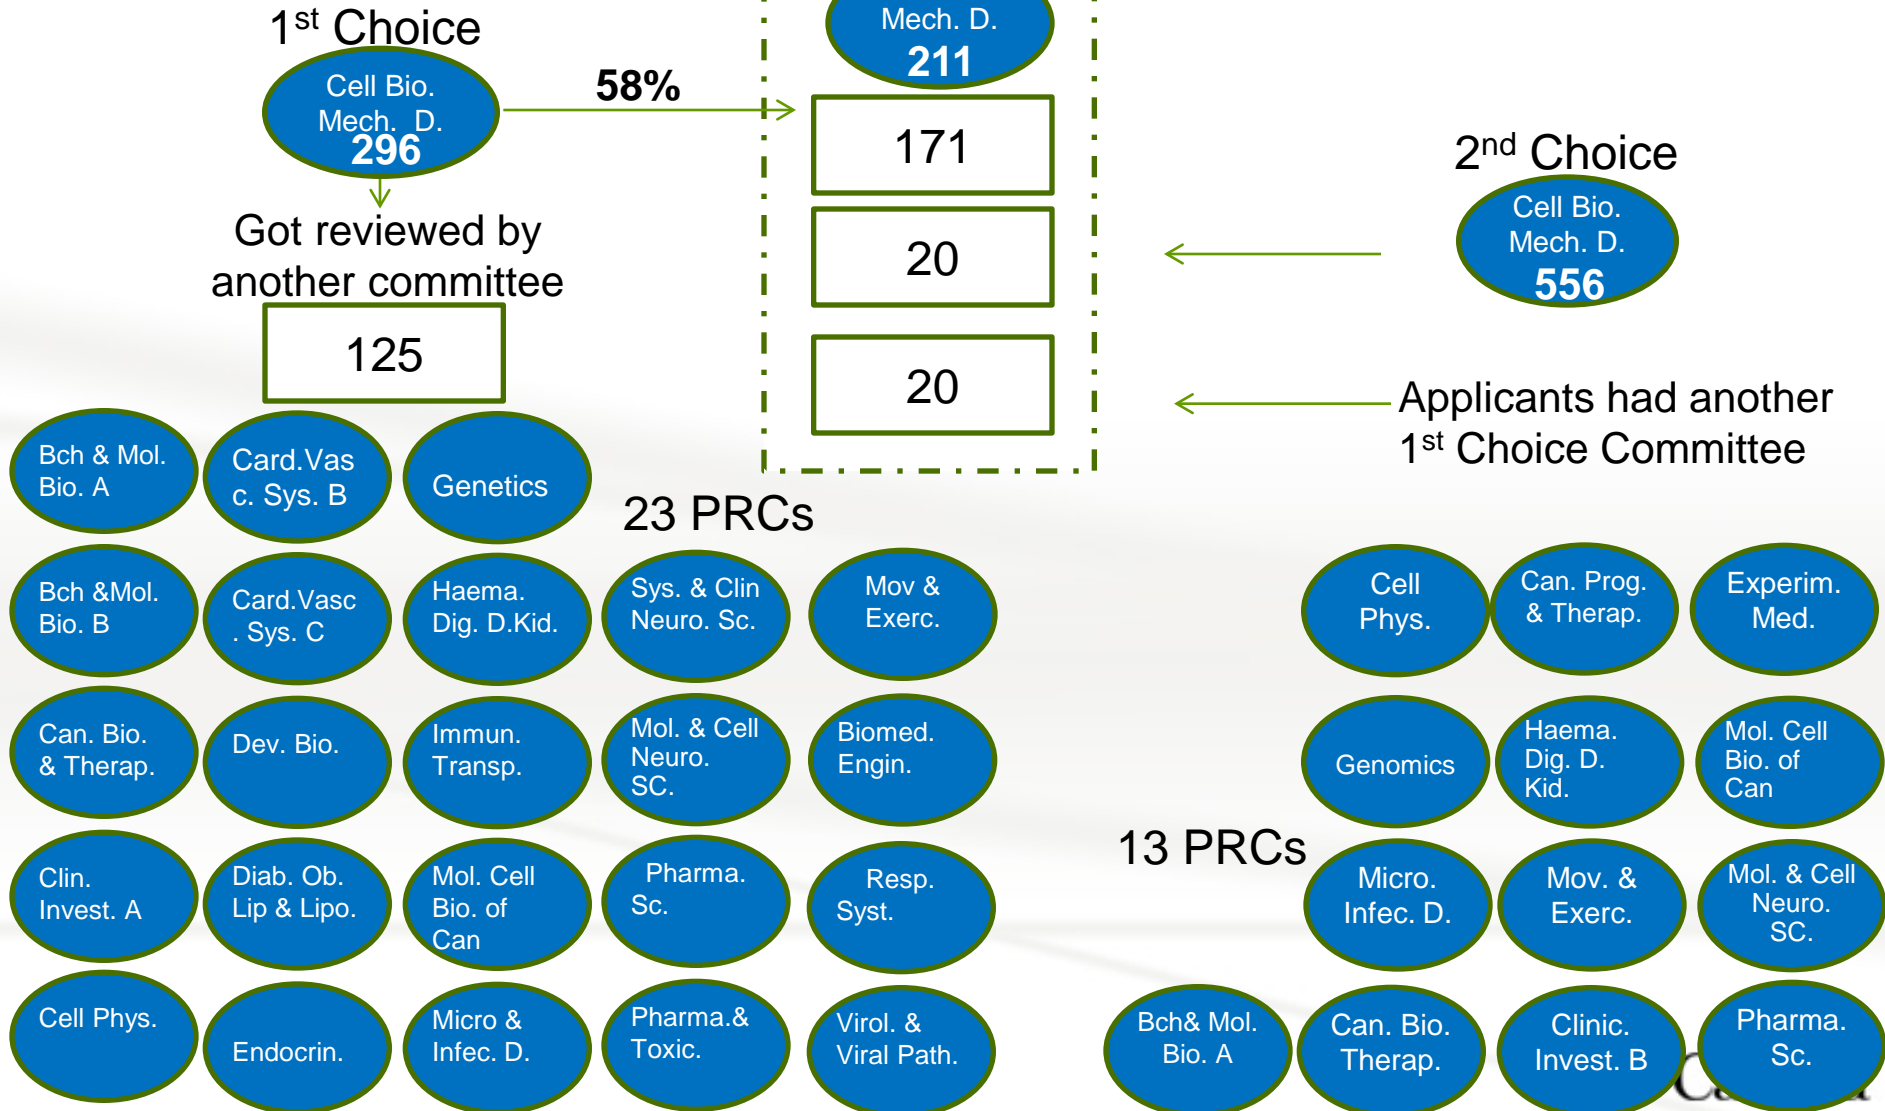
$1^{st}$ Choice

Cell Bio. Mech. D. 296

58%

Mech. D. 211

171

20

20

Got reviewed by another committee

125

$2^{nd}$ Choice

Cell Bio. Mech. D. 556

Applicants had another $1^{st}$ Choice Committee

Bch & Mol. Bio. A

Card.Vasc. Sys. B

Genetics

23 PRCs

Bch &Mol. Bio. B

Card.Vasc. Sys. C

Haema. Dig. D.Kid.

Sys. & Clin Neuro. Sc.

Mov & Exerc.

Cell Phys.

Can. Prog. & Therap.

Experim. Med.

Can. Bio. & Therap.

Dev. Bio.

Immun. Transp.

Mol. & Cell Neuro. SC.

Biomed. Engin.

Genomics

Haema. Dig. D. Kid.

Mol. Cell Bio. of Can

Clin. Invest. A

Diab. Ob. Lip & Lipo.

Mol. Cell Bio. of Can

Pharma. Sc.

Resp. Syst.

13 PRCs

Micro. Infec. D.

Mov. & Exerc.

Mol. & Cell Neuro. SC.

Cell Phys.

Endocrin.

Micro & Infec. D.

Pharma.& Toxic.

Virol. & Viral Path.

Bch& Mol. Bio. A

Can. Bio. Therap.

Clinic. Invest. B

Pharma. Sc.